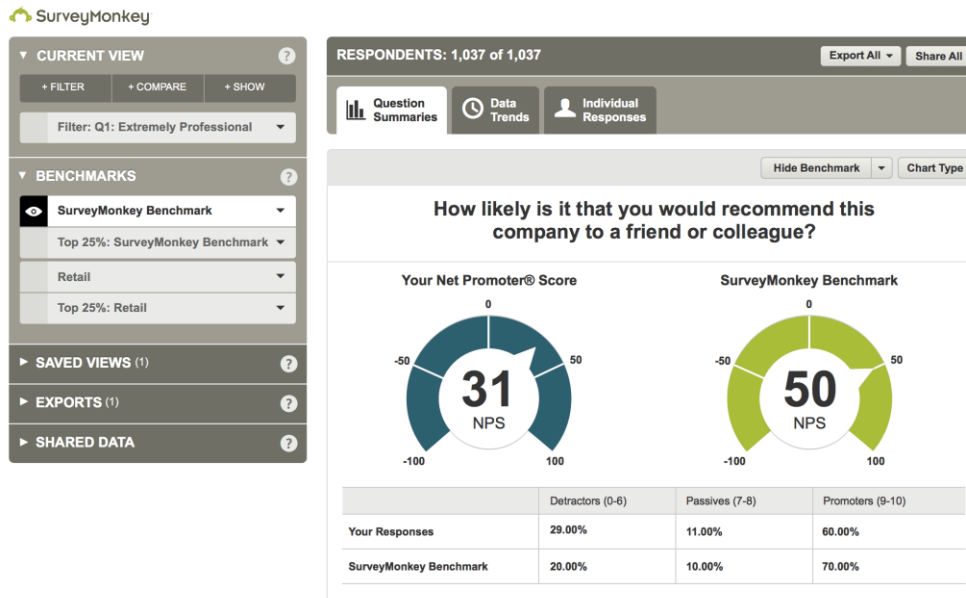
SurveyMonkey

CURRENT VIEW ?
+ FILTER
+ COMPARE
+ SHOW
Filter: Q1: Extremely Professional

BENCHMARKS ?
SurveyMonkey Benchmark
Top 25%: SurveyMonkey Benchmark
Retail
Top 25%: Retail

SAVED VIEWS (1) ?
EXPORTS (1) ?
SHARED DATA ?

RESPONDENTS: 1,037 of 1,037
Export All
Share All

Question Summaries
Data Trends
Individual Responses

Hide Benchmark
Chart Type

How likely is it that you would recommend this company to a friend or colleague?

Your Net Promoter® Score
0
-50
50
31
NPS
-100
100

SurveyMonkey Benchmark
0
-50
50
50
NPS
-100
100

| | Detractors (0-6) | Passives (7-8) | Promoters (9-10) |
|---|---|---|---|
| Your Responses | 29.00% | 11.00% | 60.00% |
| SurveyMonkey Benchmark | 20.00% | 10.00% | 70.00% |